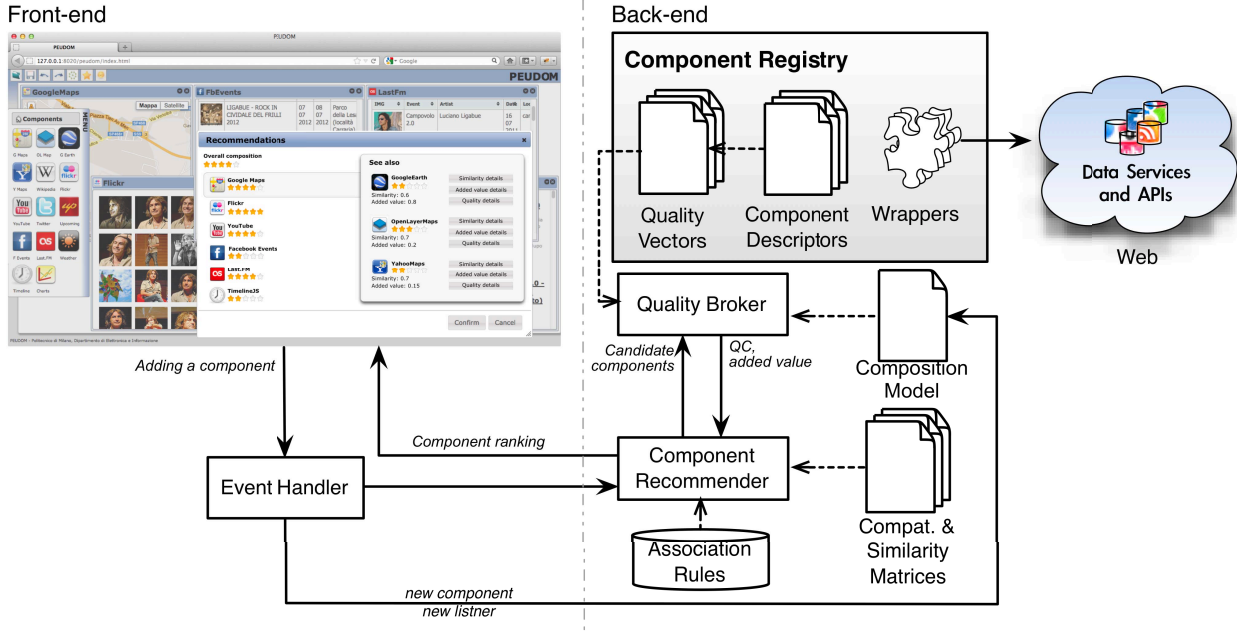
Front-end

PEUDOM

127.0.0.1:8020/peudom/index.html

Google

PEUDOM

GoogleMaps

Mappa Satellite

FbEvents

LIGABUE - ROCK IN CIVIDALE DEL FRIULI 2012

07 07 2012

08 07 2012

Parco della Lesa (località Carraria)

LastFm

IMG Event Artist

Campovolo 2.0

Luciano Ligabue

Components

G Maps OL Map G Earth

Y Maps Wikipedia Flickr

YouTube Twitter Upcoming

F Events Last.FM Weather

Timeline Charts

Flickr

Recommendations

Overall composition

Google Maps

Flickr

YouTube

Facebook Events

Last.FM

TimelineJS

See also

GoogleEarth

Similarity: 0.6

Added value: 0.8

Similarity details

Added value details

Quality details

OpenLayerMaps

Similarity: 0.7

Added value: 0.2

Similarity details

Added value details

Quality details

YahooMaps

Similarity: 0.7

Added value: 0.15

Similarity details

Added value details

Quality details

Confirm Cancel

PEUDOM - Politecnico di Milano, Dipartimento di Elettronica e Informazione

Back-end

Component Registry

Quality Vectors

Component Descriptors

Wrappers

Data Services and APIs

Web

Quality Broker

Candidate components

QC, added value

Composition Model

Adding a component

Component ranking

Event Handler

Component Recommender

Association Rules

Compat. & Similarity Matrices

new component
new listner